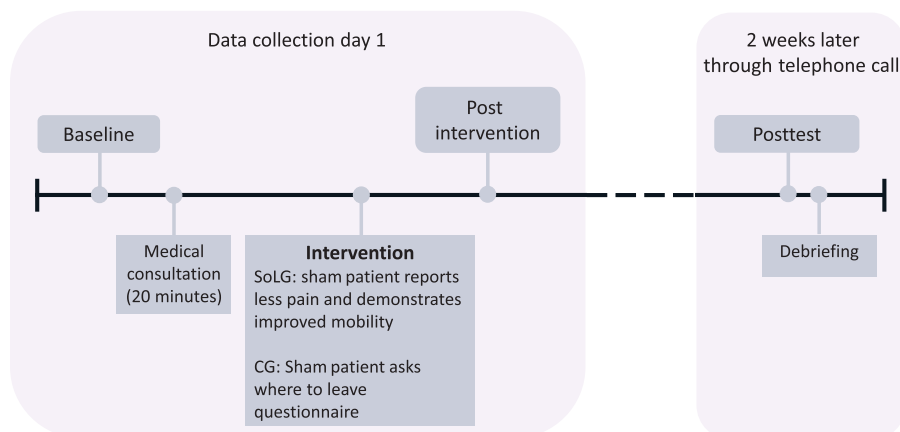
Data collection day 1

2 weeks later through telephone call

Baseline

Post intervention

Posttest

Medical consultation (20 minutes)

Intervention

SoLG: sham patient reports less pain and demonstrates improved mobility

CG: Sham patient asks where to leave questionnaire

Debriefing